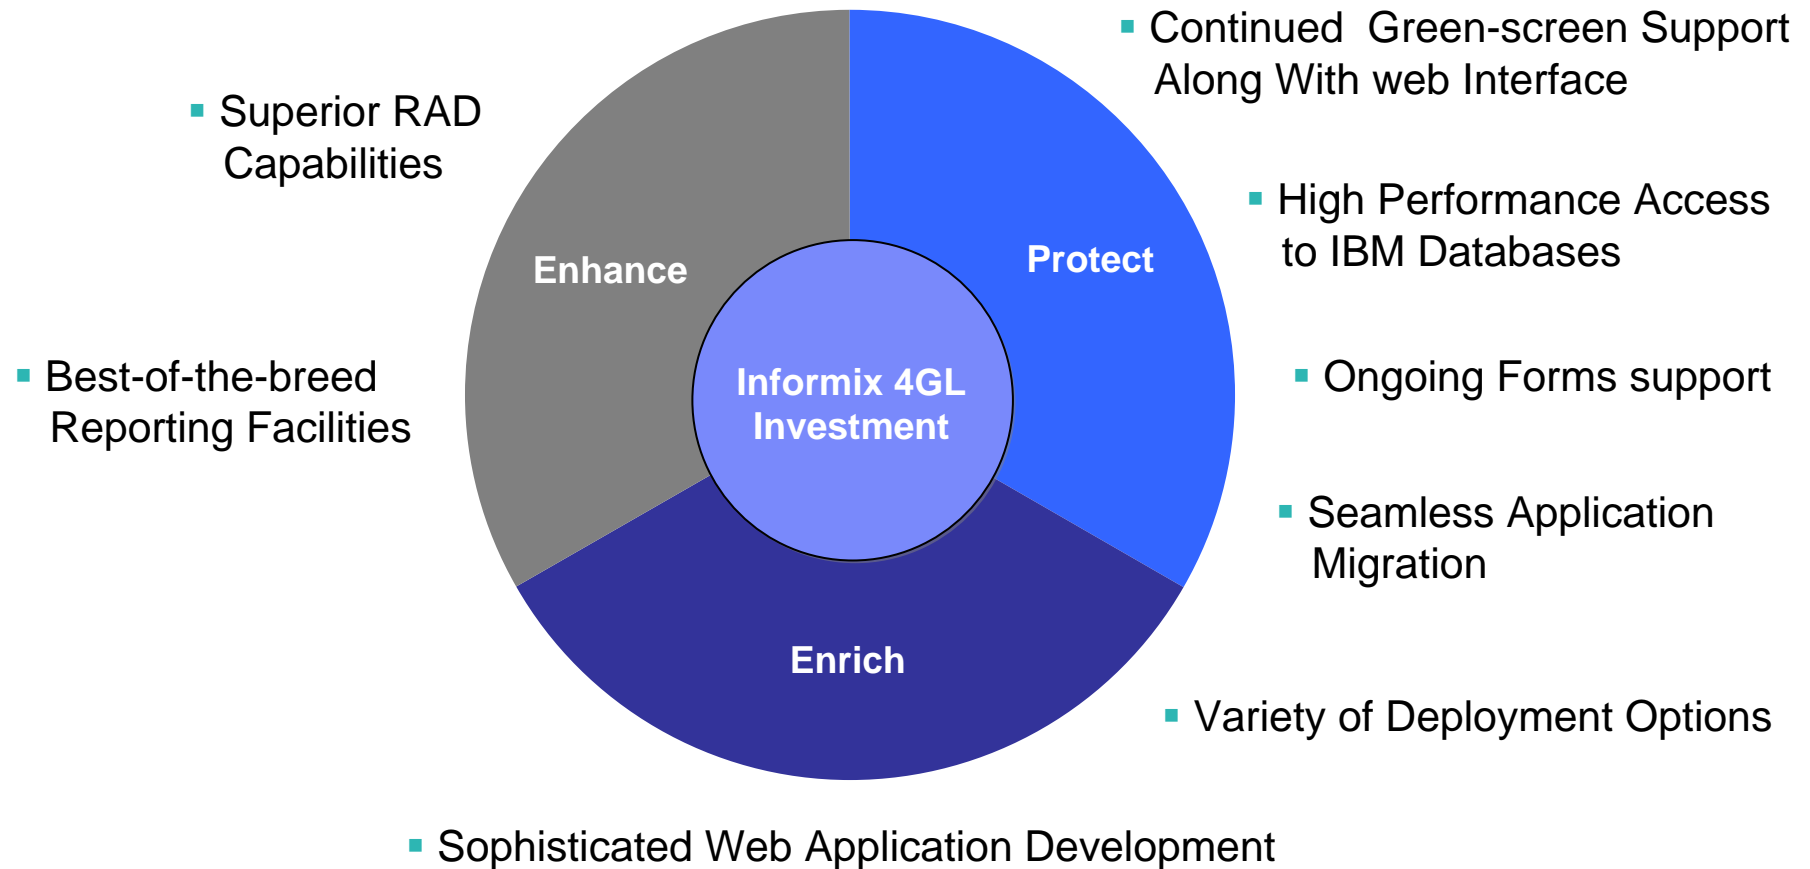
- Continued Green-screen Support Along With web Interface

- Superior RAD Capabilities

- High Performance Access to IBM Databases

Enhance

Protect

- Best-of-the-breed Reporting Facilities

Informix 4GL Investment

- Ongoing Forms support

- Seamless Application Migration

Enrich

- Variety of Deployment Options

- Sophisticated Web Application Development